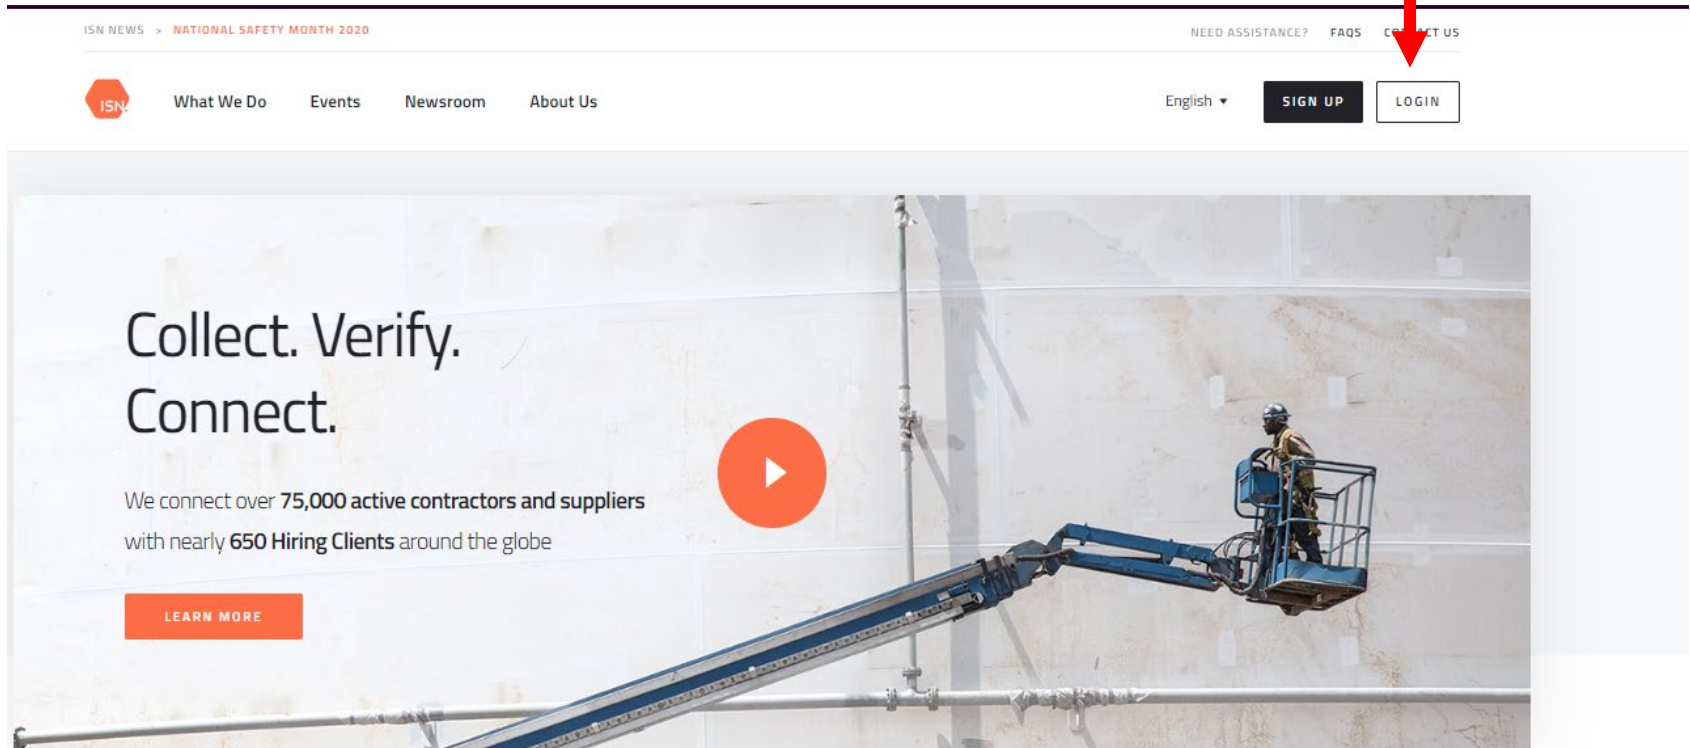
ISN NEWS > NATIONAL SAFETY MONTH 2020

NEED ASSISTANCE? FAQS CO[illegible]CT US

ISN

What We Do Events Newsroom About Us

English ▾ SIGN UP LOGIN

Collect. Verify. Connect.

We connect over 75,000 active contractors and suppliers with nearly 650 Hiring Clients around the globe

LEARN MORE